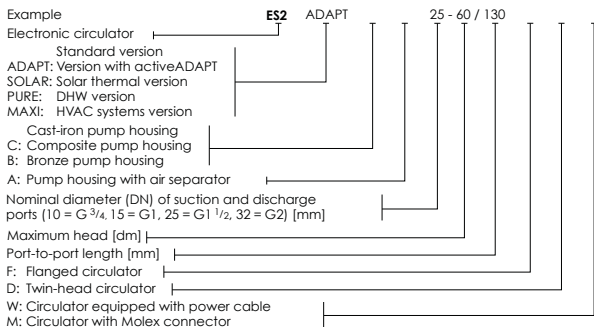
Example **ES2** ADAPT 25 - 60 / 130

Electronic circulator

Standard version
ADAPT: Version with activeADAPT
SOLAR: Solar thermal version
PURE: DHW version
MAXI: HVAC systems version

Cast-iron pump housing
C: Composite pump housing
B: Bronze pump housing

A: Pump housing with air separator

Nominal diameter (DN) of suction and discharge ports (10 = G $\frac{3}{4}$, 15 = G1, 25 = G1 $\frac{1}{2}$, 32 = G2) [mm]

Maximum head [dm]

Port-to-port length [mm]

F: Flanged circulator

D: Twin-head circulator

W: Circulator equipped with power cable
M: Circulator with Molex connector